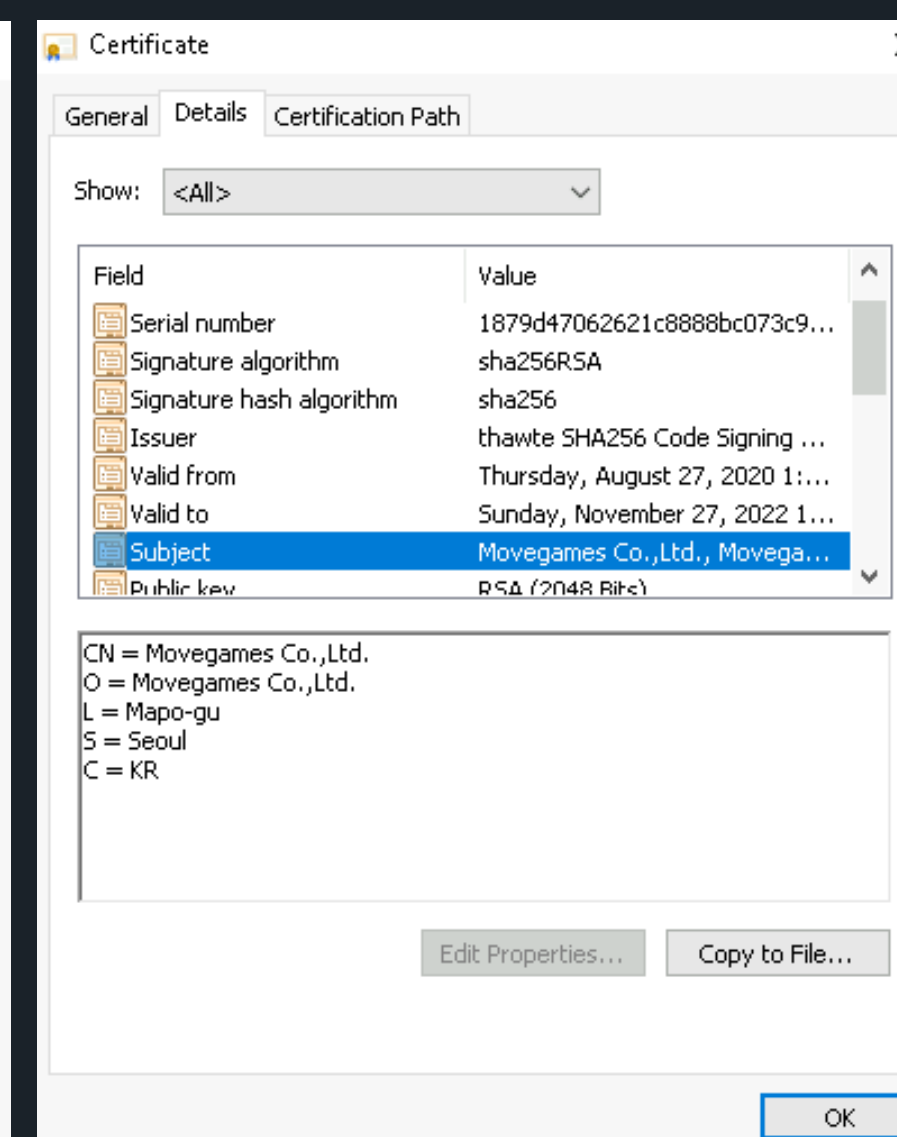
Certificate

General Details Certification Path

Show: <All>

| Field | Value |
|---|---|
| Serial number | 1879d47062621c8888bc073c9... |
| Signature algorithm | sha256RSA |
| Signature hash algorithm | sha256 |
| Issuer | thawte SHA256 Code Signing ... |
| Valid from | Thursday, August 27, 2020 1:... |
| Valid to | Sunday, November 27, 2022 1... |
| Subject | Movegames Co.,Ltd., Movega... |
| Public key | RSA (2048 Bits) |

CN = Movegames Co.,Ltd.
O = Movegames Co.,Ltd.
L = Mapo-gu
S = Seoul
C = KR

Edit Properties... Copy to File...

OK